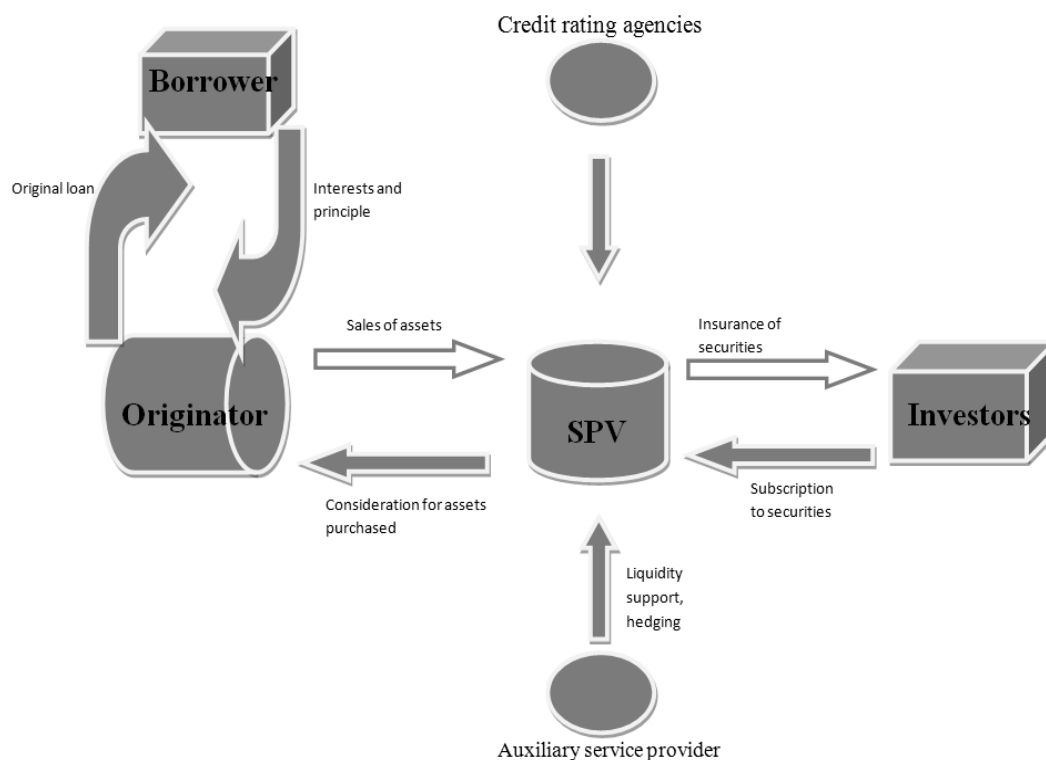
Credit rating agencies

Borrower

Original loan

Interests and principle

Sales of assets

Insurance of securities

Originator

SPV

Investors

Consideration for assets purchased

Subscription to securities

Liquidity support, hedging

Auxiliary service provider